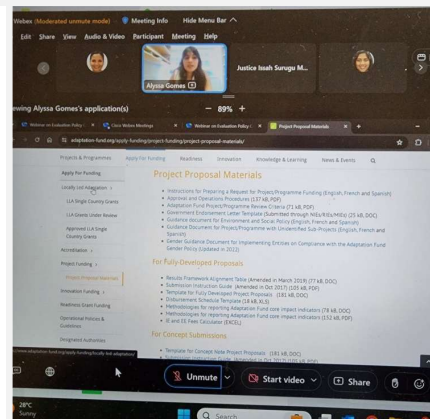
Webex (Moderated unmute mode) Meeting Info Hide Menu Bar

Edit Share View Audio & Video Participant Meeting Help

Alyssa Gomes

Justice Issah Surugu M...

ewing Alyssa Gomes's application(s) — 89% +

Webinar on Evaluation Policy | Cisco Webex Meetings | Webinar on Evaluation Policy | Project Proposal Materials

adaptation-fund.org/apply-funding/project-funding/project-proposal-materials/

Projects & Programmes Apply For Funding Readiness Innovation Knowledge & Learning News & Events

Apply For Funding

Locally Led Adaptation

LLA Single Country Grants

LLA Grants Under Review

Approved LLA Single Country Grants

Accreditation

Project Funding

Project Proposal Materials

Innovation Funding

Readiness Grant Funding

Operational Policies & Guidelines

Designated Authorities

Project Proposal Materials

• Instructions for Preparing a Request for Project/Programme Funding (English, French and Spanish)
• Approval and Operations Procedures (137 kB, PDF)
• Adaptation Fund Project/Programme Review Criteria (71 kB, PDF)
• Government Endorsement Letter Template (Submitted through NIEs/RIEs/MIEs) (25 kB, DOC)
• Guidance document for Environment and Social Policy (English, French and Spanish)
• Guidance Document for Project/Programme with Unidentified Sub-Projects (English, French and Spanish)
• Gender Guidance Document for Implementing Entities on Compliance with the Adaptation Fund Gender Policy (Updated in 2022)

For Fully-Developed Proposals

• Results Framework Alignment Table (Amended in March 2019) (77 kB, DOC)
• Submission Instruction Guide (Amended in Oct 2017) (105 kB, PDF)
• Template for Fully-Developed Project Proposals (181 kB, DOC)
• Disbursement Schedule Template (18 kB, XLS)
• Methodologies for reporting Adaptation Fund core impact indicators (78 kB, DOC)
• Methodologies for reporting Adaptation Fund core impact indicators (152 kB, PDF)
• IE and EE Fees Calculator (EXCEL)

For Concept Submissions

• Template for Concept Note Project Proposals (181 kB, DOC)

www.adaptation-fund.org/apply-funding/locally-led-adaptation/

Unmute Start video Share

28°C Sunny

Search